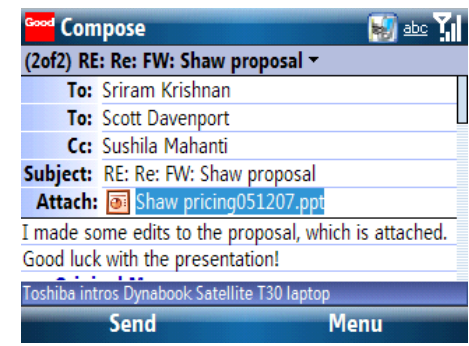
Good Compose

abc

(2of2) RE: Re: FW: Shaw proposal

To: Sriram Krishnan

To: Scott Davenport

Cc: Sushila Mahanti

Subject: RE: Re: FW: Shaw proposal

Attach: Shaw pricing051207.ppt

I made some edits to the proposal, which is attached. Good luck with the presentation!

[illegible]

Toshiba intros Dynabook Satellite T30 laptop

Send

Menu